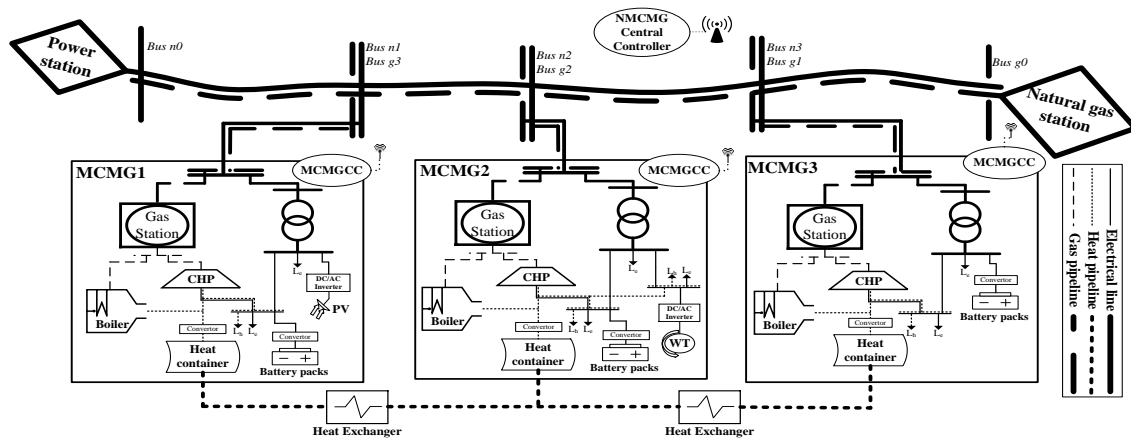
Power station

Bus n0

Bus n1
Bus g3

Bus n2
Bus g2

NMCMG Central Controller

Bus n3
Bus g1

Bus g0

Natural gas station

MCMG1

MCMGCC

Gas Station

CHP

Boiler

Convertor

Heat container

$L_h$ $L_e$

$L_e$

DC/AC Inverter

PV

Convertor

Battery packs

MCMG2

MCMGCC

Gas Station

CHP

Boiler

Convertor

Heat container

$L_h$ $L_e$

$L_e$

$L_h$ $L_e$

DC/AC Inverter

WT

Convertor

Battery packs

MCMG3

MCMGCC

Gas Station

CHP

Boiler

Convertor

Heat container

$L_h$ $L_e$

$L_e$

Convertor

Battery packs

Heat Exchanger

Heat Exchanger

Electrical line
Heat pipeline
Gas pipeline